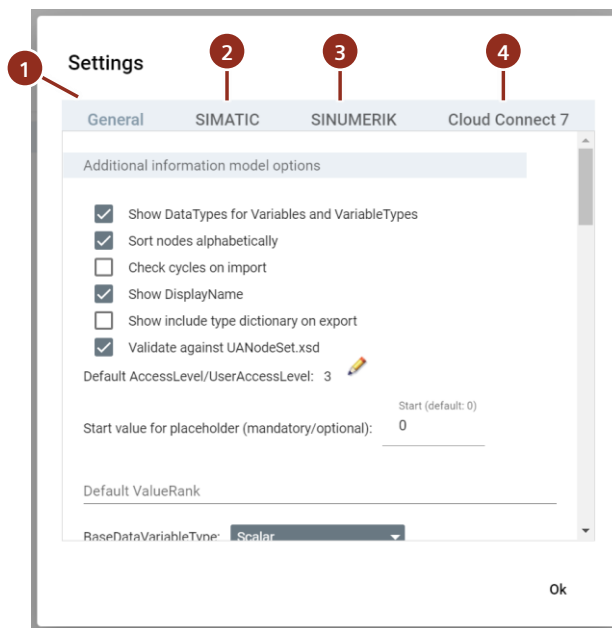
Settings

1

2

3

4

General SIMATIC SINUMERIK Cloud Connect 7

Additional information model options

Show DataTypes for Variables and VariableTypes

Sort nodes alphabetically

Check cycles on import

Show DisplayName

Show include type dictionary on export

Validate against UANodeSet.xsd

Default AccessLevel/UserAccessLevel: 3

Start (default: 0)

Start value for placeholder (mandatory/optional): 0

Default ValueRank

BaseDataVariableType: Scalar

Ok